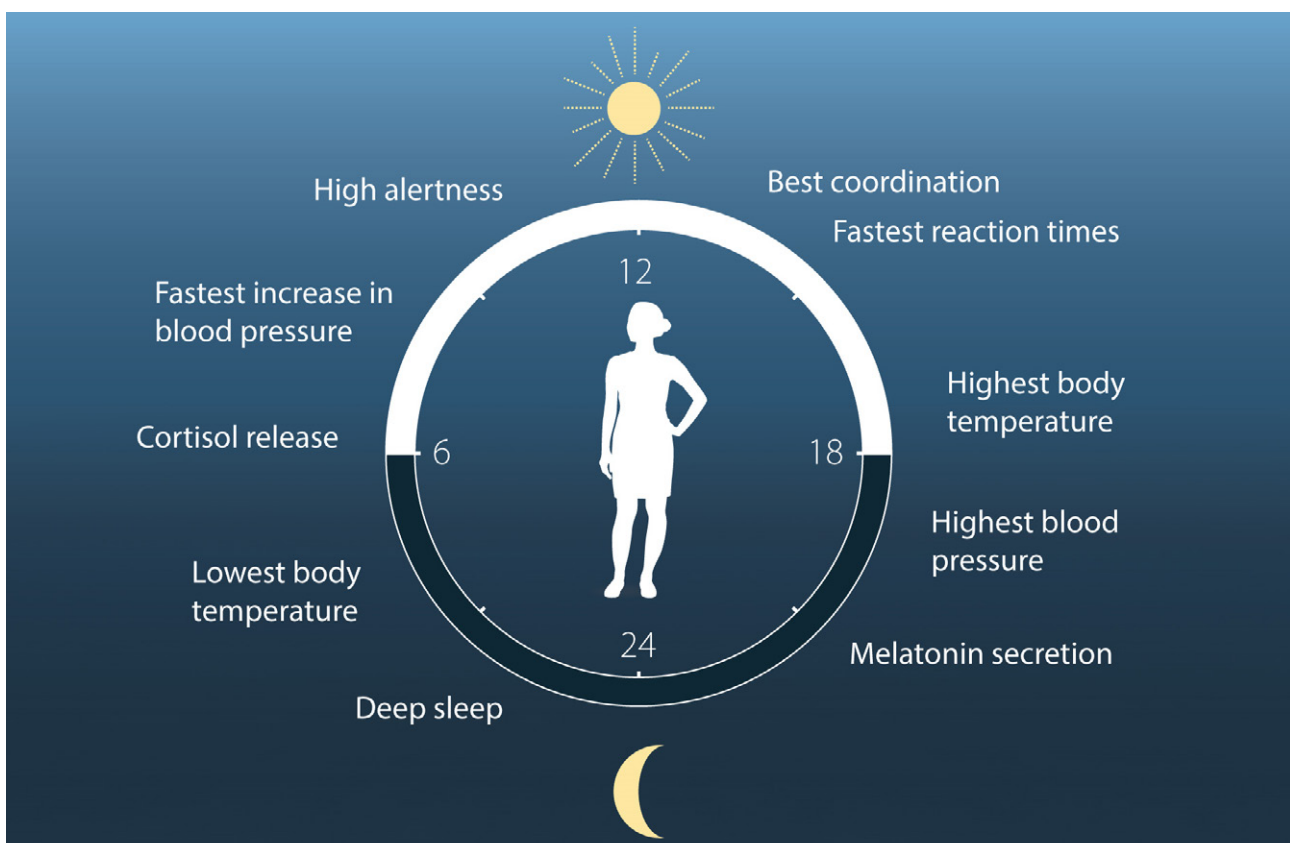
High alertness

Best coordination

Fastest reaction times

12

Fastest increase in blood pressure

Highest body temperature

Cortisol release

6

18

Highest blood pressure

Lowest body temperature

24

Melatonin secretion

Deep sleep